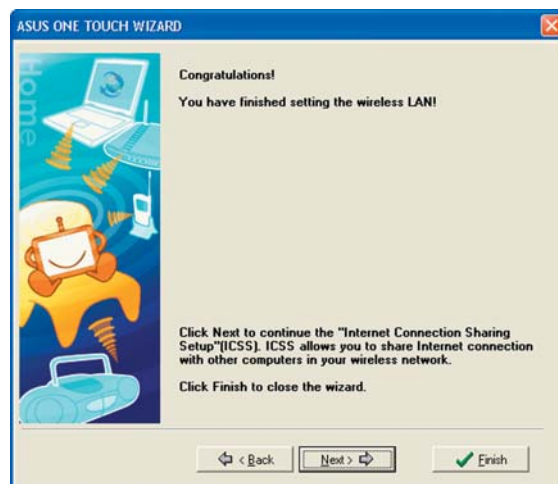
ASUS ONE TOUCH WIZARD

Home

Congratulations!

You have finished setting the wireless LAN!

Click Next to continue the "Internet Connection Sharing Setup"(ICSS). ICSS allows you to share Internet connection with other computers in your wireless network.

Click Finish to close the wizard.

< Back

Next >

Finish